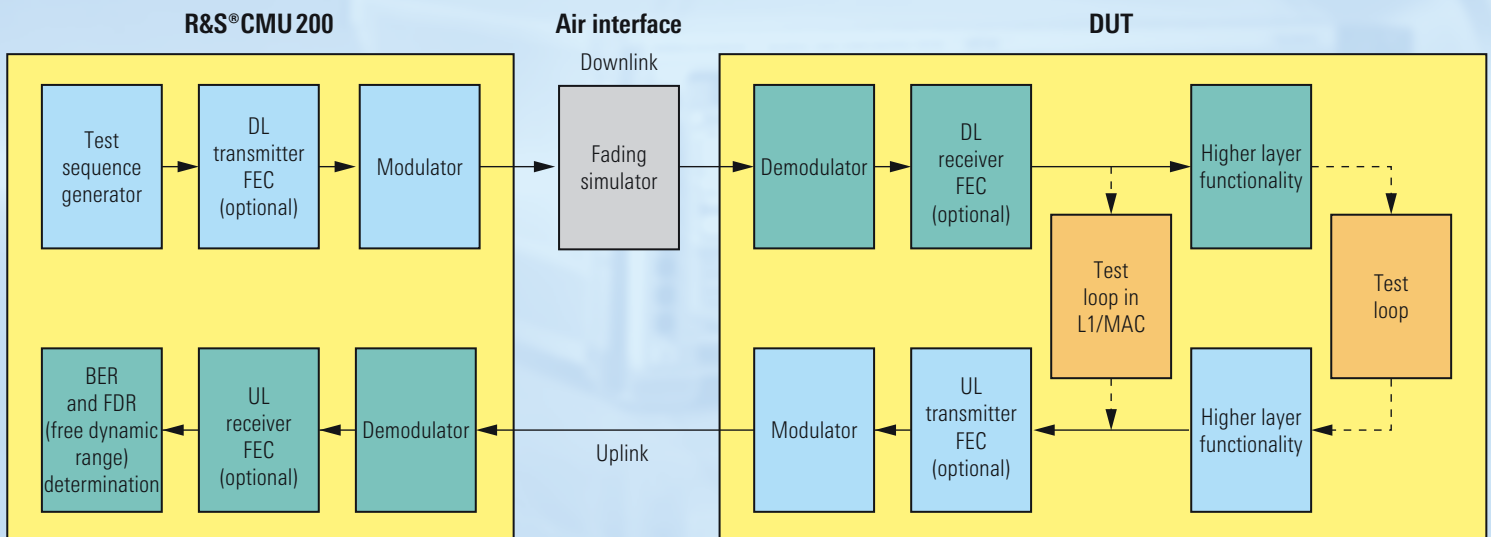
R&S®CMU 200

Air interface

DUT

Downlink

Test sequence generator

DL transmitter FEC (optional)

Modulator

Fading simulator

Demodulator

DL receiver FEC (optional)

Higher layer functionality

Test loop in L1/MAC

Test loop

BER and FDR (free dynamic range) determination

UL receiver FEC (optional)

Demodulator

Uplink

Modulator

UL transmitter FEC (optional)

Higher layer functionality